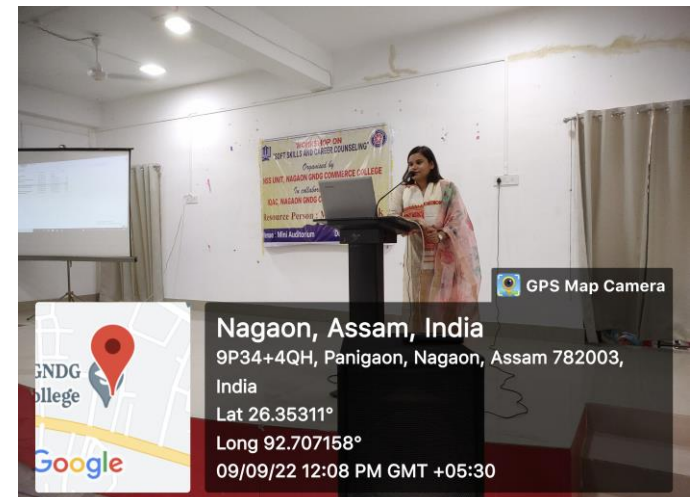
WORKSHOP ON
"SOFT SKILLS AND CAREER COUNSELING"
Organized by
NSS UNIT, NAGAON GNDG COMMERCE COLLEGE
In collaboration
IQAC, NAGAON GNDG C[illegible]
Resource Person : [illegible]
Venue : Mini Auditorium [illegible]

GPS Map Camera

Nagaon, Assam, India
9P34+4QH, Panigaon, Nagaon, Assam 782003, India
Lat 26.35311°
Long 92.707158°
09/09/22 12:08 PM GMT +05:30

GNDG
ollege
Google